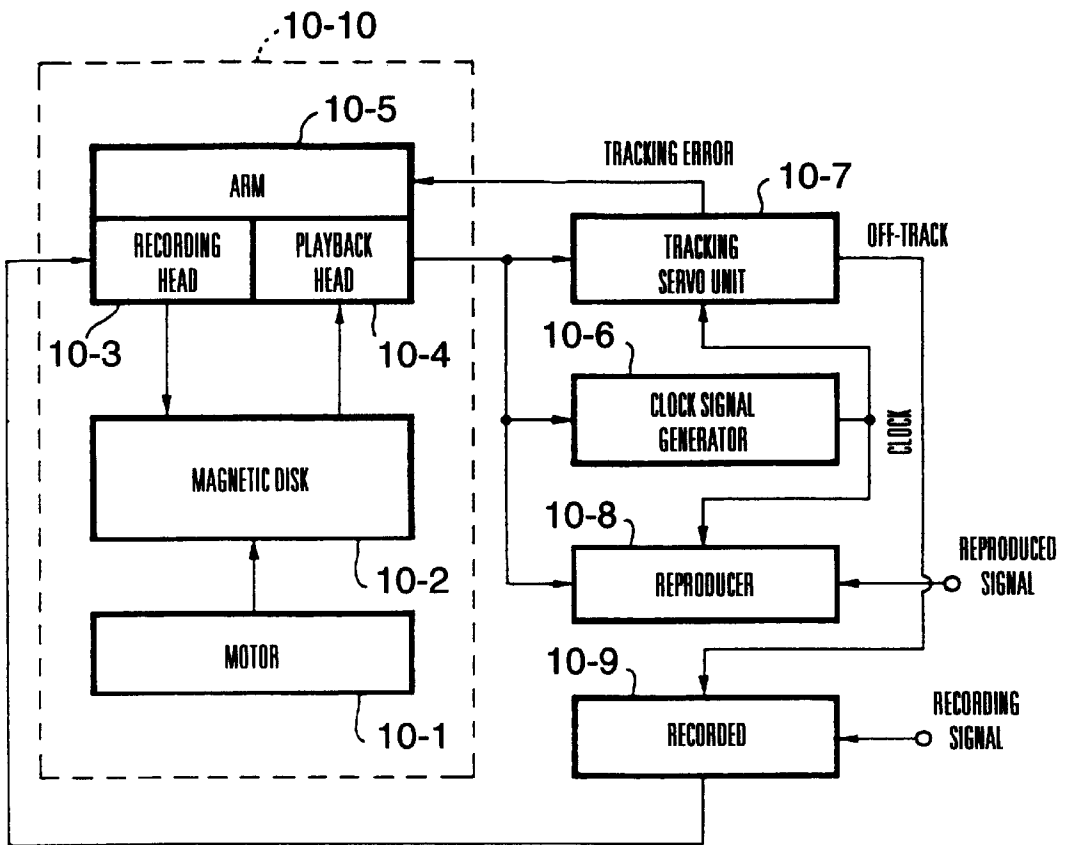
10-10

10-5

ARM

RECORDING HEAD

PLAYBACK HEAD

10-3

10-4

MAGNETIC DISK

10-2

MOTOR

10-1

TRACKING ERROR

10-7

TRACKING SERVO UNIT

OFF-TRACK

10-6

CLOCK SIGNAL GENERATOR

CLOCK

10-8

REPRODUCER

REPRODUCED SIGNAL

10-9

RECORDED

RECORDING SIGNAL